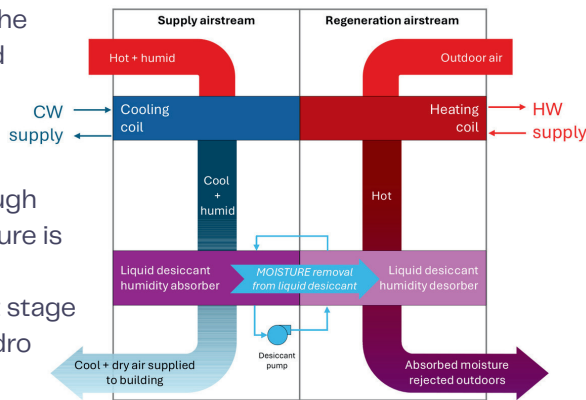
he
d
ugh
ure is
stage
dro

Supply airstream
Regeneration airstream

Hot + humid
Outdoor air

CW supply
Cooling coil
Heating coil
HW supply

Cool + humid
Hot

Liquid desiccant humidity absorber
MOISTURE removal from liquid desiccant
Liquid desiccant humidity desorber

Desiccant pump

Cool + dry air supplied to building
Absorbed moisture rejected outdoors